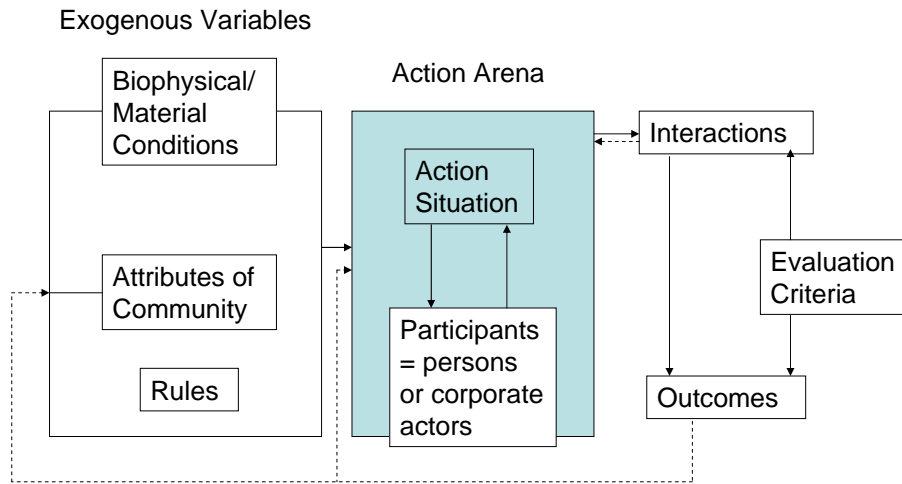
Exogenous Variables

Biophysical/ Material Conditions

Attributes of Community

Rules

Action Arena

Action Situation

Participants = persons or corporate actors

Interactions

Evaluation Criteria

Outcomes